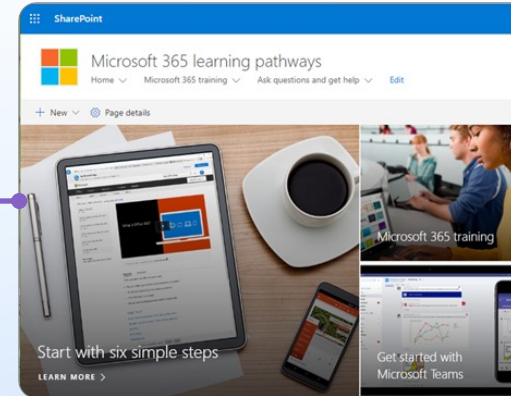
SharePoint

Microsoft 365 learning pathways

Home ∨ Microsoft 365 training ∨ Ask questions and get help ∨ Edit

+ New ∨ Page details

Start with six simple steps

LEARN MORE >

Microsoft 365 training

Get started with Microsoft Teams